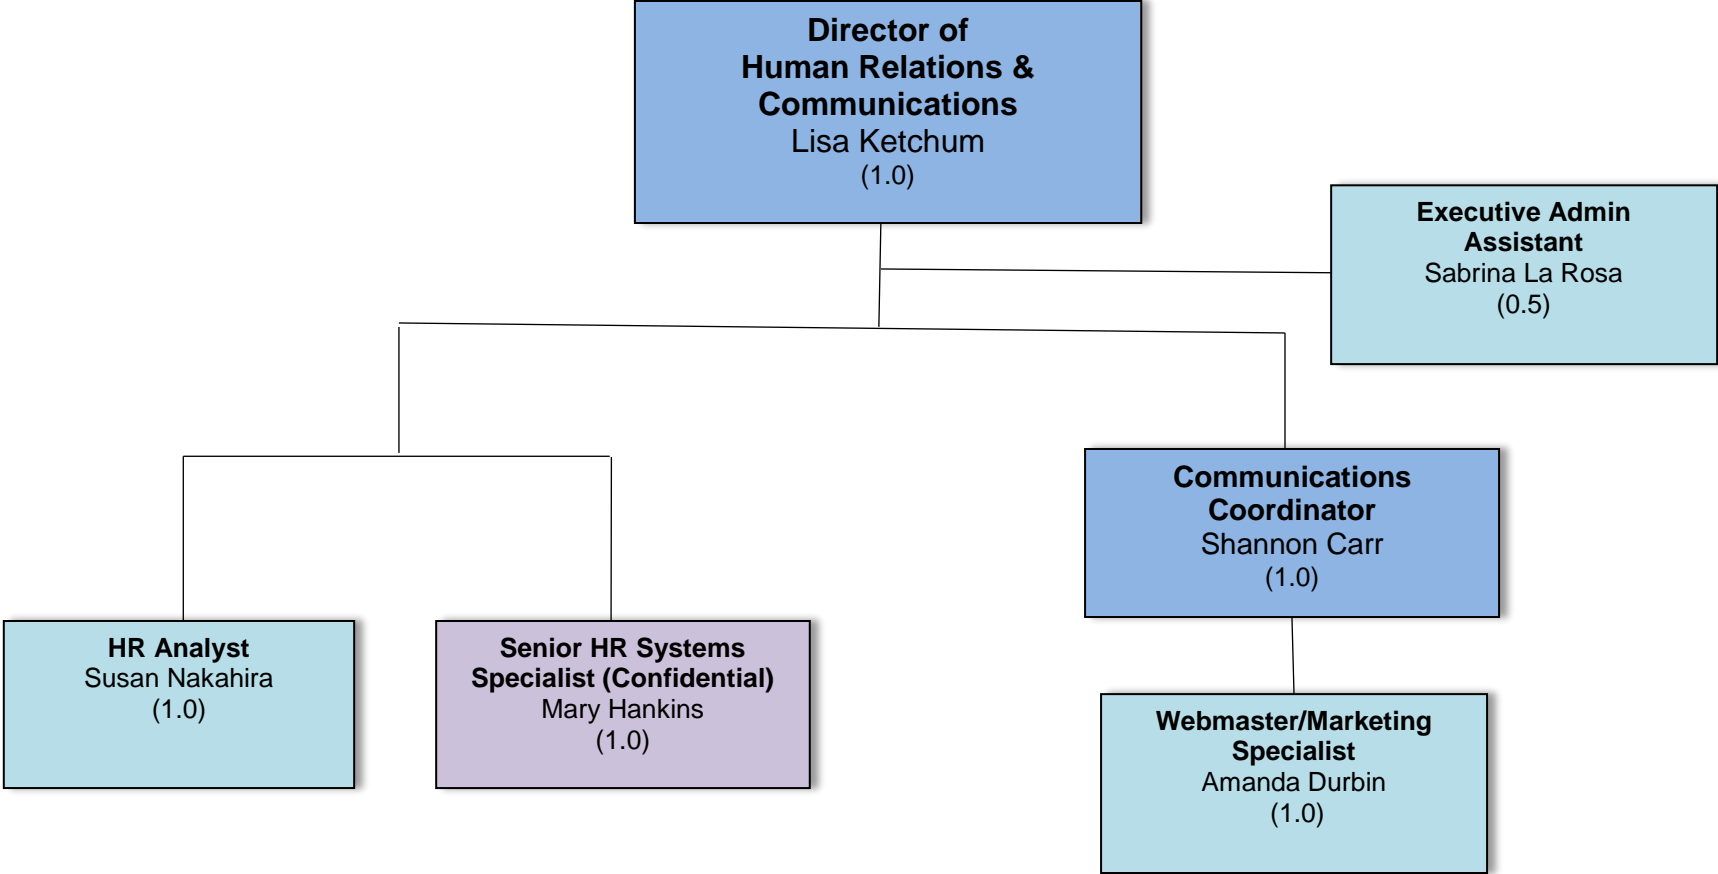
Director of
Human Relations &
Communications
Lisa Ketchum
(1.0)

Executive Admin
Assistant
Sabrina La Rosa
(0.5)

Communications
Coordinator
Shannon Carr
(1.0)

HR Analyst
Susan Nakahira
(1.0)

Senior HR Systems
Specialist (Confidential)
Mary Hankins
(1.0)

Webmaster/Marketing
Specialist
Amanda Durbin
(1.0)